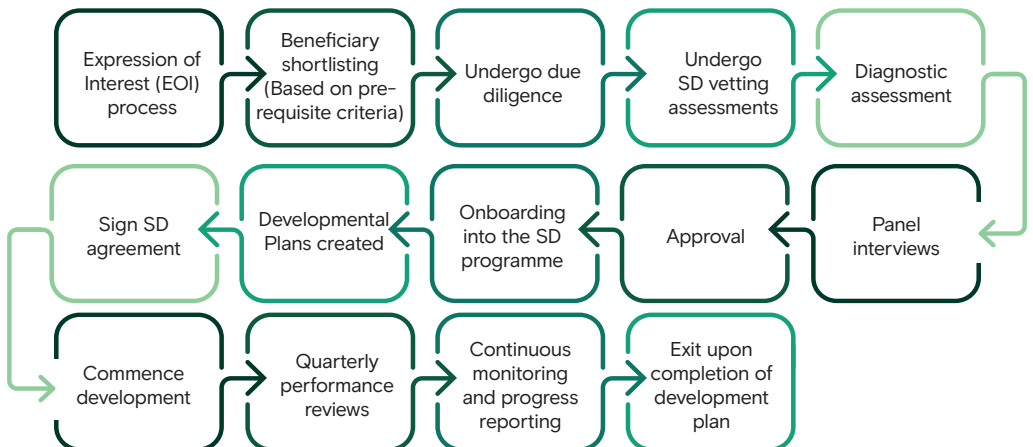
Expression of Interest (EOI) process

Beneficiary shortlisting (Based on pre-requisite criteria)

Undergo due diligence

Undergo SD vetting assessments

Diagnostic assessment

Panel interviews

Approval

Onboarding into the SD programme

Developmental Plans created

Sign SD agreement

Commence development

Quarterly performance reviews

Continuous monitoring and progress reporting

Exit upon completion of development plan